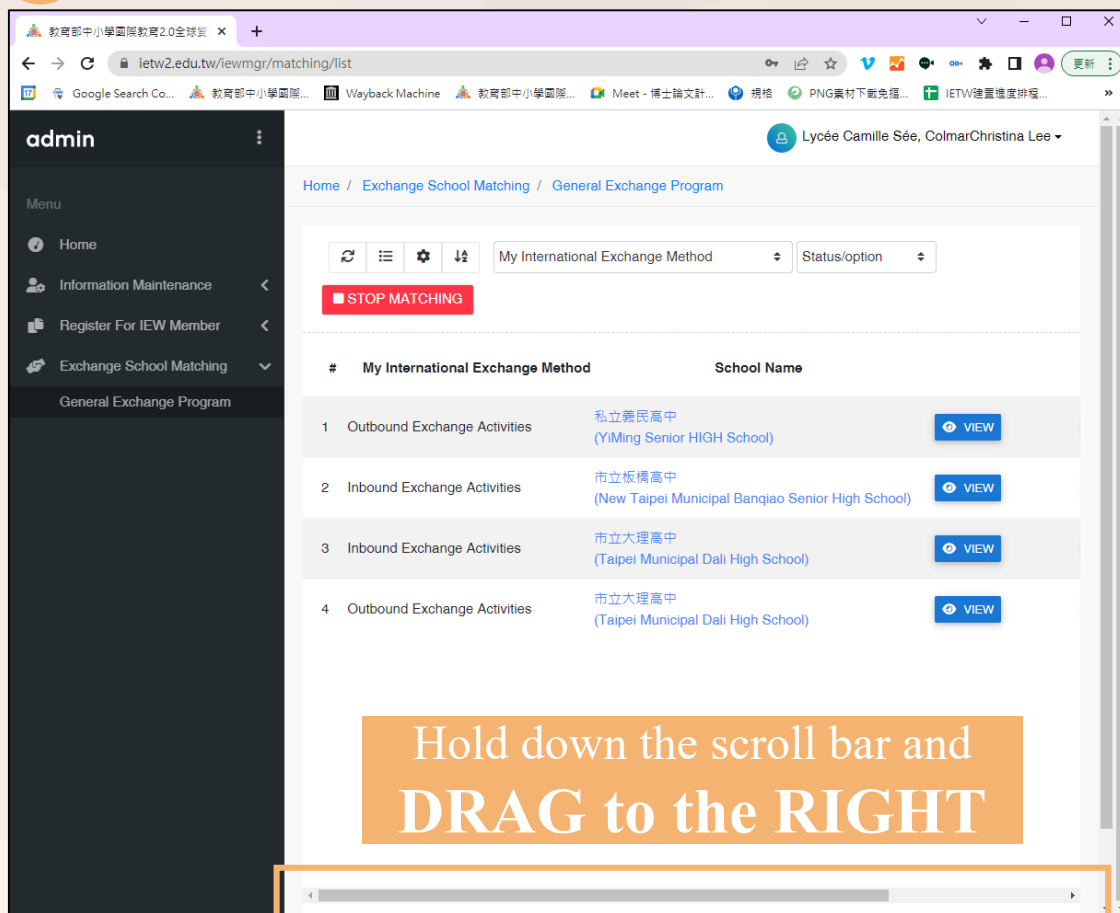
教育部中小學國際教育2.0全球資 ×
+
ietw2.edu.tw/iewmgr/matching/list
更新
Google Search Co... 教育部中小學國際... Wayback Machine 教育部中小學國際... Meet - 博士論文計... 規格 PNG素材下載免摳... IETW建置進度排程...

admin
Menu
Home
Information Maintenance
Register For IEW Member
Exchange School Matching
General Exchange Program

Lycée Camille Sée, ColmarChristina Lee

Home / Exchange School Matching / General Exchange Program

My International Exchange Method
Status/option
STOP MATCHING

| # | My International Exchange Method | School Name | |
|---|---|---|---|
| 1 | Outbound Exchange Activities | 私立義民高中 (YiMing Senior HIGH School) | VIEW |
| 2 | Inbound Exchange Activities | 市立板橋高中 (New Taipei Municipal Banqiao Senior High School) | VIEW |
| 3 | Inbound Exchange Activities | 市立大理高中 (Taipei Municipal Dali High School) | VIEW |
| 4 | Outbound Exchange Activities | 市立大理高中 (Taipei Municipal Dali High School) | VIEW |

Hold down the scroll bar and
DRAG to the RIGHT